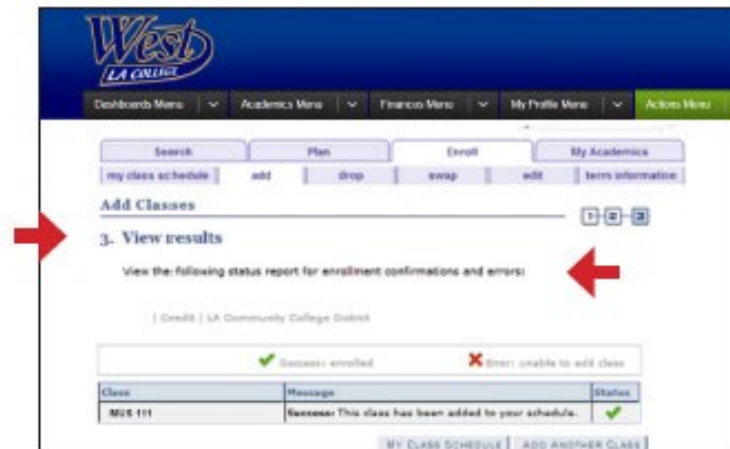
West
LA COLLEGE

Dashboards Menu | Academics Menu | Finances Menu | My Profile Menu | Actions Menu

Search | Plan | Enroll | My Academics

my class schedule | add | drop | swap | edit | term information

Add Classes

1-2-3

3. View results

View the following status report for enrollment confirmations and errors:

| Credit | LA Community College District

Success: enrolled    Error: unable to add class

| Class | Message | Status |
|---|---|---|
| MUS 111 | Success: This class has been added to your schedule. | ✔ |

MY CLASS SCHEDULE | ADD ANOTHER CLASS